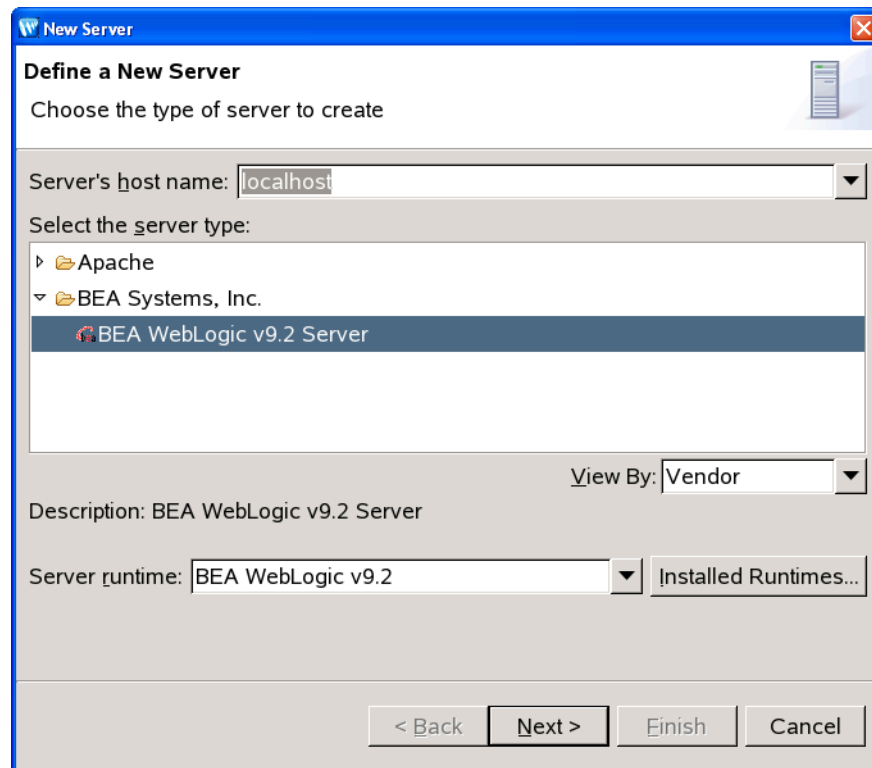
New Server

Define a New Server

Choose the type of server to create

Server's host name: localhost

Select the server type:

Apache

BEA Systems, Inc.

BEA WebLogic v9.2 Server

View By: Vendor

Description: BEA WebLogic v9.2 Server

Server runtime: BEA WebLogic v9.2

Installed Runtimes...

< Back

Next >

Finish

Cancel